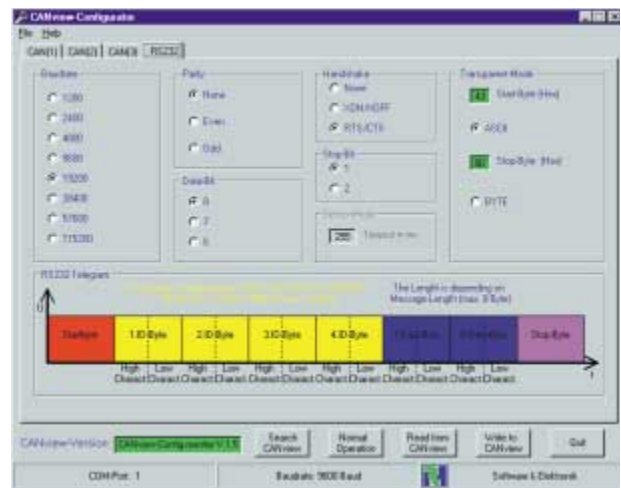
CANview Configurator

File Help

CAN(1) CAN(2) CAN(3) RS232

Baudrate
1200
2400
4800
9600
19200
38400
57600
115200

Parity
None
Even
Odd

Data Bit
8
7
6

Handshake
None
XON/XOFF
RTS/CTS

Stop Bit
1
2

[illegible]
200 Timeout in ms

Transparent Mode
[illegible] Start Byte (Hex)
ASCII
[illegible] Stop Byte (Hex)
BYTE

RS232 Telegram
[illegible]
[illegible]
The Length is depending on Message Length (max. 8 Byte)

StartByte
1.ID Byte
2.ID Byte
3.ID Byte
4.ID Byte
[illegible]
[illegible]
Stop Byte

High Charact | Low Charact | High Charact | Low Charact | High Charact | Low Charact | High Charact | Low Charact | High Charact | Low Charact | High Charact | Low Charact

t

CANview-Version: CANview Configurator V 1.5

Search CANview

Normal Operation

Read from CANview

Write to CANview

Quit

COM-Port: 1

Baudrate: 9600 Baud

Software & Elektronik